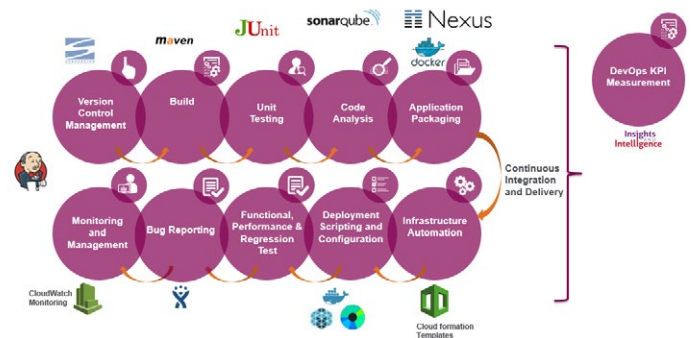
maven

JUnit

sonarqube

Nexus

docker

Version Control Management

Build

Unit Testing

Code Analysis

Application Packaging

DevOps KPI Measurement

Insights Intelligence

Continuous Integration and Delivery

Monitoring and Management

Bug Reporting

Functional, Performance & Regression Test

Deployment Scripting and Configuration

Infrastructure Automation

CloudWatch Monitoring

Cloud formation Templates